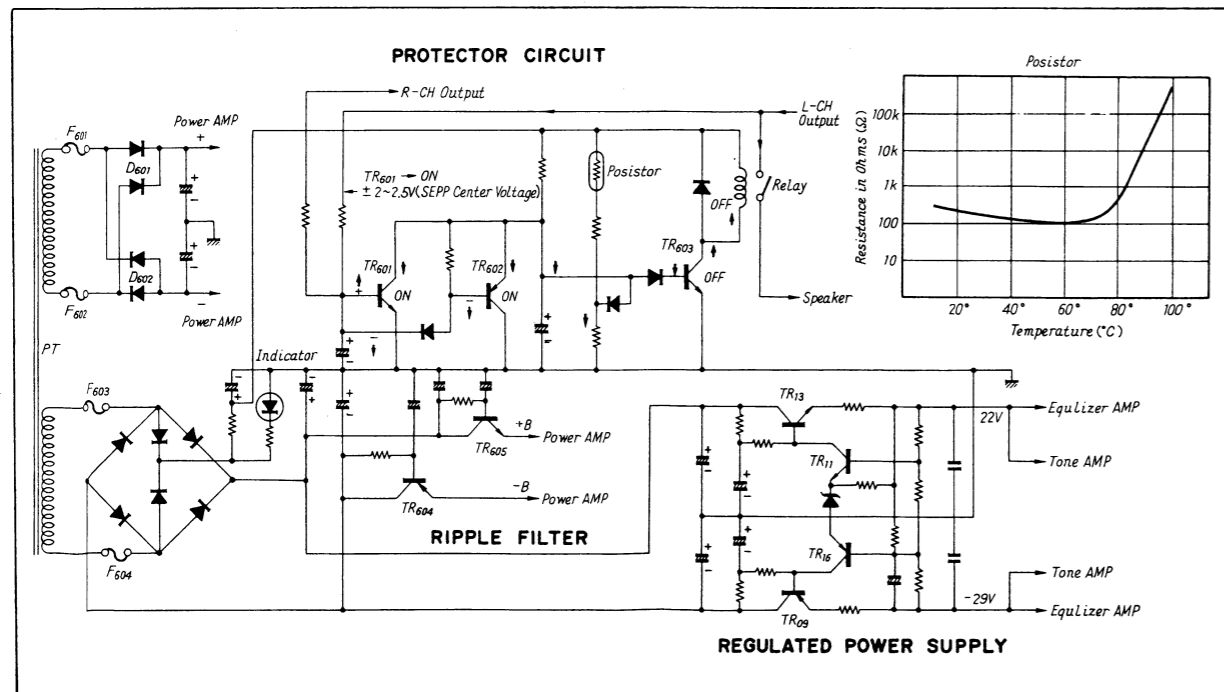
PROTECTOR CIRCUIT

R-CH Output

L-CH Output

$F_{601}$

Power AMP

+

$D_{601}$

$D_{602}$

$F_{602}$

Power AMP

−

$TR_{601}$ → ON

± 2~2.5V (SEPP Center Voltage)

Posistor

Relay

OFF

$TR_{603}$

OFF

$TR_{601}$

ON

$TR_{602}$

ON

Speaker

PT

Indicator

$F_{603}$

$F_{604}$

+B

Power AMP

$TR_{605}$

−B

Power AMP

$TR_{604}$

RIPPLE FILTER

$TR_{13}$

$TR_{11}$

$TR_{16}$

$TR_{09}$

22V

Equlizer AMP

Tone AMP

Tone AMP

-29V

Equlizer AMP

REGULATED POWER SUPPLY

Posistor

Resistance in Ohms (Ω)

100k

10k

1k

100

10

20°

40°

60°

80°

100°

Temperature (°C)